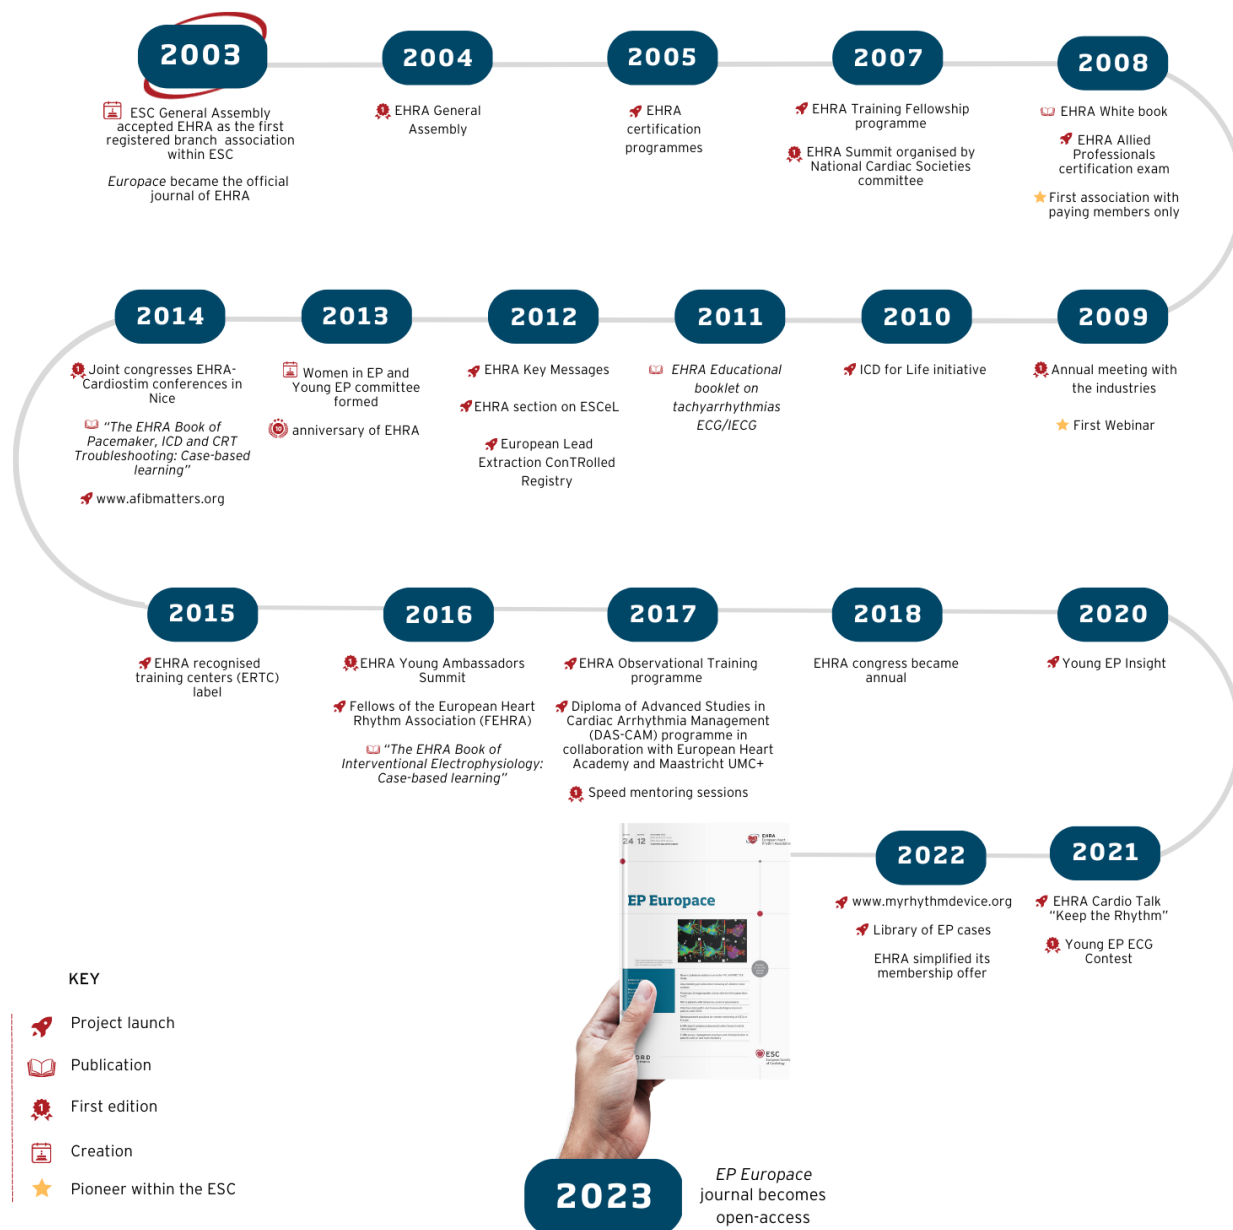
2003
ESC General Assembly accepted EHRA as the first registered branch association within ESC

*Europace* became the official journal of EHRA

2004
EHRA General Assembly

2005
EHRA certification programmes

2007
EHRA Training Fellowship programme

EHRA Summit organised by National Cardiac Societies committee

2008
EHRA White book

EHRA Allied Professionals certification exam

First association with paying members only

2014
Joint congresses EHRA-Cardiostim conferences in Nice

"The EHRA Book of Pacemaker, ICD and CRT Troubleshooting: Case-based learning"

www.afibmatters.org

2013
Women in EP and Young EP committee formed

anniversary of EHRA

2012
EHRA Key Messages

EHRA section on ESCeL

European Lead Extraction ConTRolled Registry

2011
*EHRA Educational booklet on tachyarrhythmias ECG/IECG*

2010
ICD for Life initiative

2009
Annual meeting with the industries

First Webinar

2015
EHRA recognised training centers (ERTC) label

2016
EHRA Young Ambassadors Summit

Fellows of the European Heart Rhythm Association (FEHRA)

*"The EHRA Book of Interventional Electrophysiology: Case-based learning"*

2017
EHRA Observational Training programme

Diploma of Advanced Studies in Cardiac Arrhythmia Management (DAS-CAM) programme in collaboration with European Heart Academy and Maastricht UMC+

Speed mentoring sessions

2018
EHRA congress became annual

2020
Young EP Insight

2022
www.myrhythmdevice.org

Library of EP cases

EHRA simplified its membership offer

2021
EHRA Cardio Talk "Keep the Rhythm"

Young EP ECG Contest

EP Europace

KEY
Project launch
Publication
First edition
Creation
Pioneer within the ESC

2023
*EP Europace* journal becomes open-access